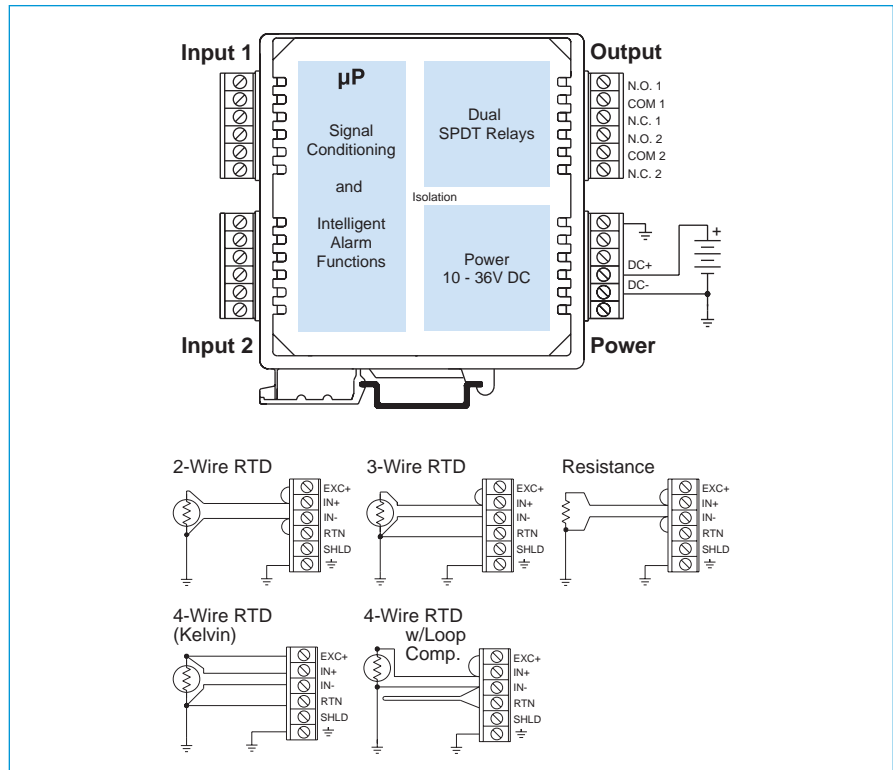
Input 1

μP

Signal Conditioning

and

Intelligent Alarm Functions

Dual SPDT Relays

Isolation

Power 10 - 36V DC

Output

N.O. 1
COM 1
N.C. 1
N.O. 2
COM 2
N.C. 2

+

DC+
DC-

Input 2

Power

2-Wire RTD

EXC+
IN+
IN-
RTN
SHLD

3-Wire RTD

EXC+
IN+
IN-
RTN
SHLD

Resistance

EXC+
IN+
IN-
RTN
SHLD

4-Wire RTD (Kelvin)

EXC+
IN+
IN-
RTN
SHLD

4-Wire RTD w/Loop Comp.

EXC+
IN+
IN-
RTN
SHLD